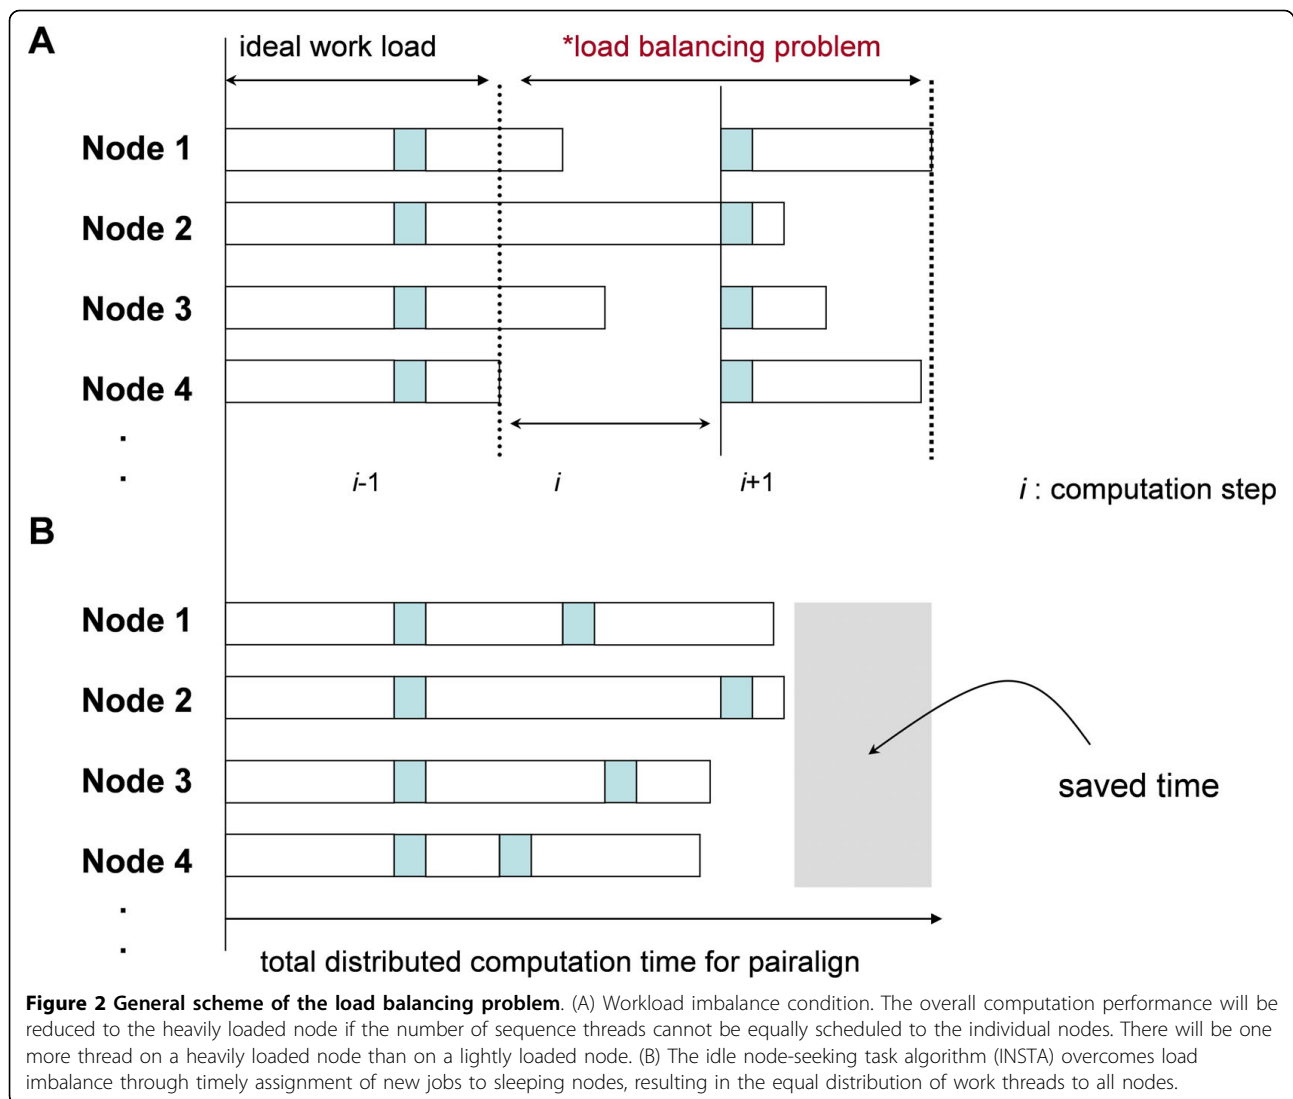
A

ideal work load

*load balancing problem

Node 1

Node 2

Node 3

Node 4

.

.

$i$-1

$i$

$i$+1

$i$ : computation step

B

Node 1

Node 2

Node 3

Node 4

.

.

saved time

total distributed computation time for pairalign

**Figure 2 General scheme of the load balancing problem**. (A) Workload imbalance condition. The overall computation performance will be reduced to the heavily loaded node if the number of sequence threads cannot be equally scheduled to the individual nodes. There will be one more thread on a heavily loaded node than on a lightly loaded node. (B) The idle node-seeking task algorithm (INSTA) overcomes load imbalance through timely assignment of new jobs to sleeping nodes, resulting in the equal distribution of work threads to all nodes.